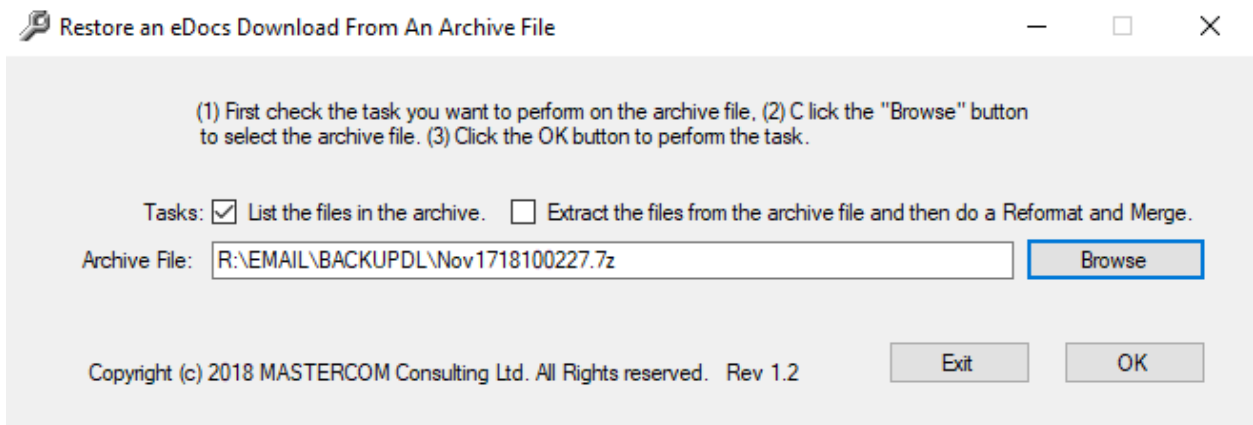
Restore an eDocs Download From An Archive File

(1) First check the task you want to perform on the archive file, (2) C lick the "Browse" button to select the archive file. (3) Click the OK button to perform the task.

Tasks: List the files in the archive. Extract the files from the archive file and then do a Reformat and Merge.

Archive File: R:\EMAIL\BACKUPDL\Nov1718100227.7z

Browse

Copyright (c) 2018 MASTERCOM Consulting Ltd. All Rights reserved. Rev 1.2

Exit

OK